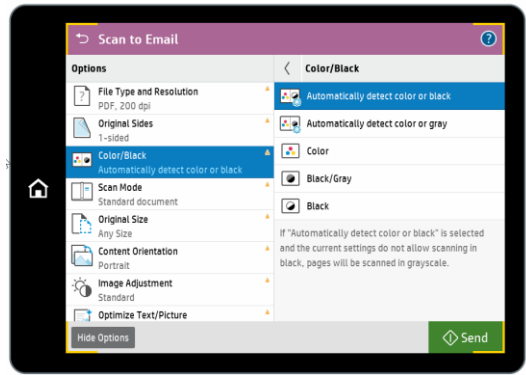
Scan to Email

Options

File Type and Resolution
PDF, 200 dpi

Original Sides
1-sided

Color/Black
Automatically detect color or black

Scan Mode
Standard document

Original Size
Any Size

Content Orientation
Portrait

Image Adjustment
Standard

Optimize Text/Picture

Hide Options

Color/Black

Automatically detect color or black

Automatically detect color or gray

Color

Black/Gray

Black

If "Automatically detect color or black" is selected and the current settings do not allow scanning in black, pages will be scanned in grayscale.

Send